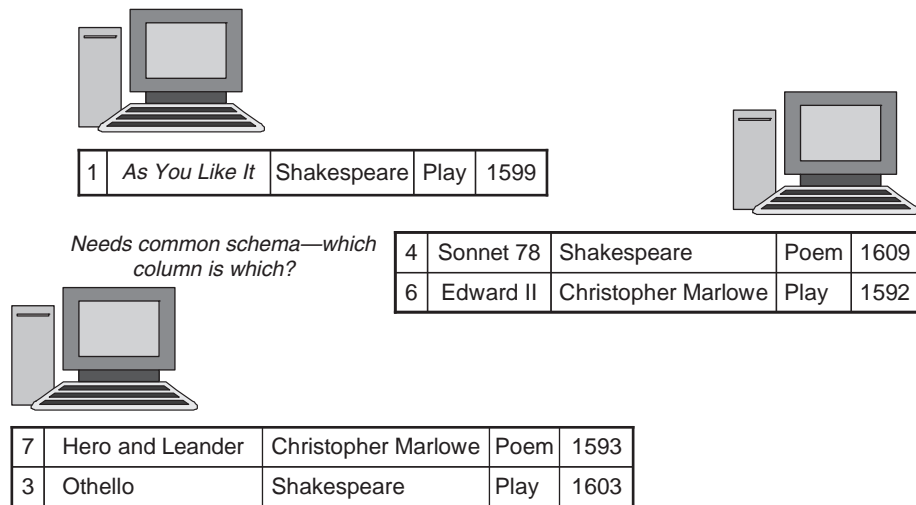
| 1 | As You Like It | Shakespeare | Play | 1599 |
|---|---|---|---|---|

Needs common schema—which column is which?

| 4 | Sonnet 78 | Shakespeare | Poem | 1609 |
|---|---|---|---|---|
| 6 | Edward II | Christopher Marlowe | Play | 1592 |

| 7 | Hero and Leander | Christopher Marlowe | Poem | 1593 |
|---|---|---|---|---|
| 3 | Othello | Shakespeare | Play | 1603 |